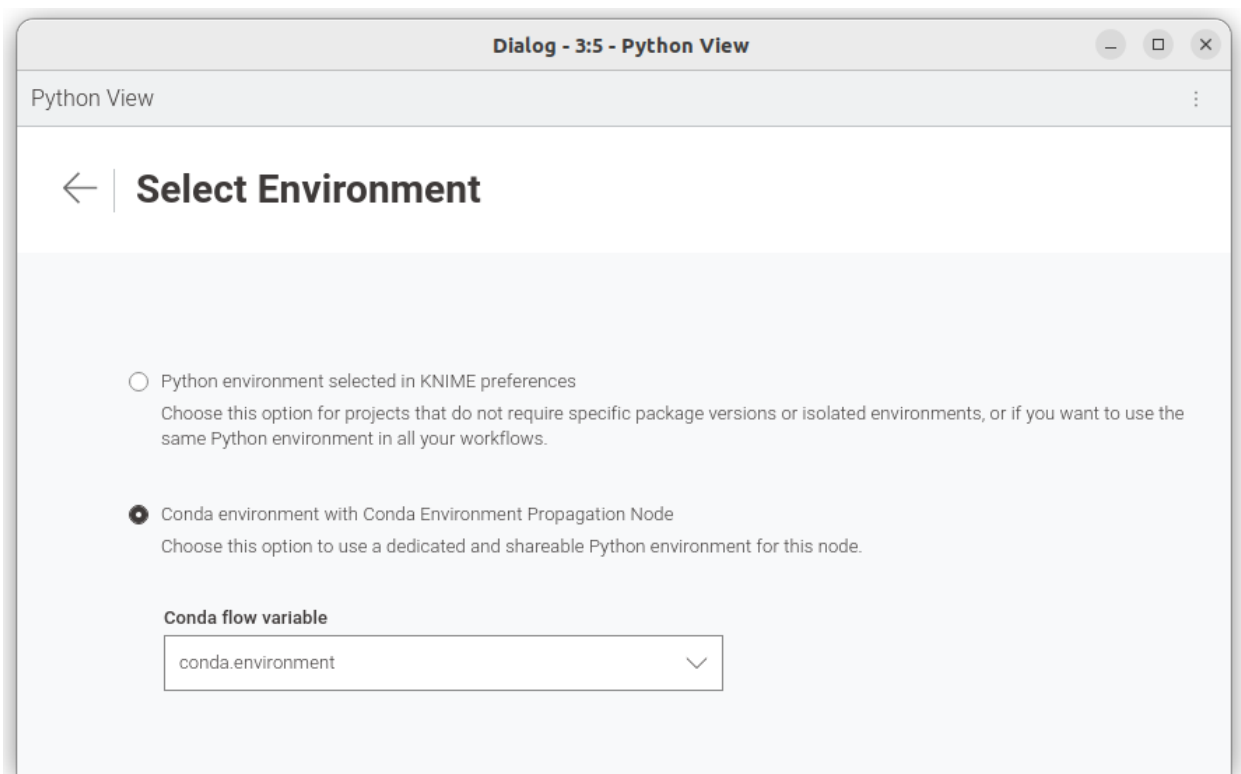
Dialog - 3:5 - Python View

Python View

Select Environment

Python environment selected in KNIME preferences

Choose this option for projects that do not require specific package versions or isolated environments, or if you want to use the same Python environment in all your workflows.

Conda environment with Conda Environment Propagation Node

Choose this option to use a dedicated and shareable Python environment for this node.

Conda flow variable

conda.environment